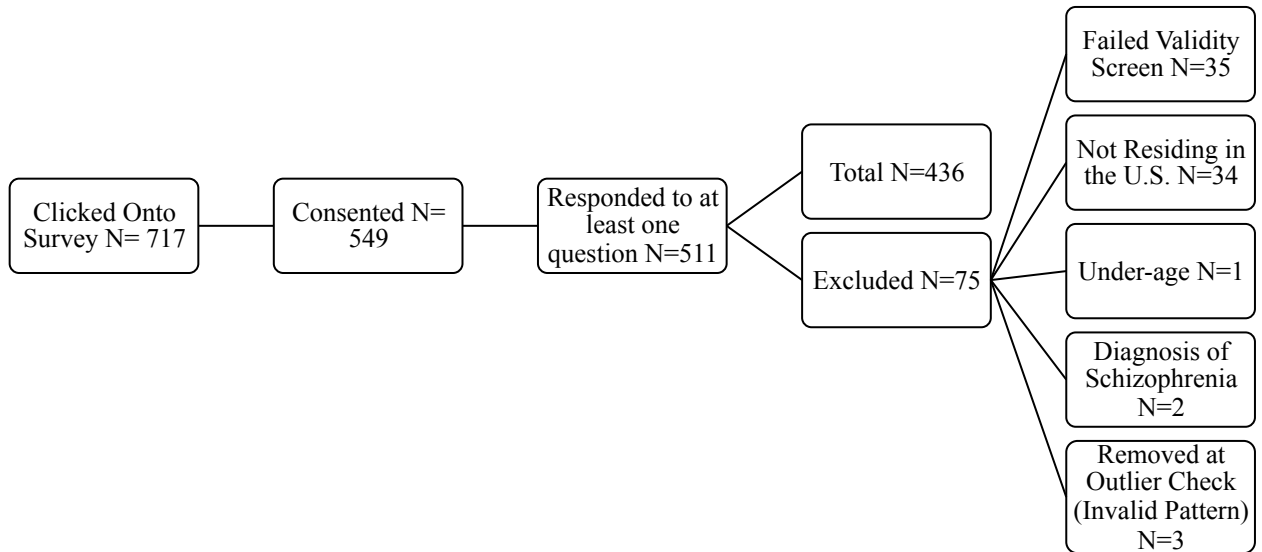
Clicked Onto Survey N= 717

Consented N= 549

Responded to at least one question N=511

Total N=436

Excluded N=75

Failed Validity Screen N=35

Not Residing in the U.S. N=34

Under-age N=1

Diagnosis of Schizophrenia N=2

Removed at Outlier Check (Invalid Pattern) N=3